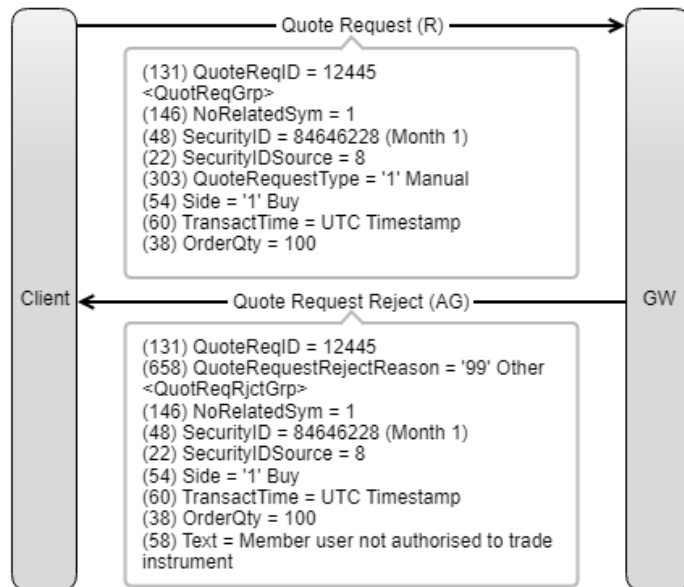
Quote Request (R)

(131) QuoteReqID = 12445
<QuotReqGrp>
(146) NoRelatedSym = 1
(48) SecurityID = 84646228 (Month 1)
(22) SecurityIDSource = 8
(303) QuoteRequestType = '1' Manual
(54) Side = '1' Buy
(60) TransactTime = UTC Timestamp
(38) OrderQty = 100

Client

Quote Request Reject (AG)

GW

(131) QuoteReqID = 12445
(658) QuoteRequestRejectReason = '99' Other
<QuotReqRjctGrp>
(146) NoRelatedSym = 1
(48) SecurityID = 84646228 (Month 1)
(22) SecurityIDSource = 8
(54) Side = '1' Buy
(60) TransactTime = UTC Timestamp
(38) OrderQty = 100
(58) Text = Member user not authorised to trade instrument